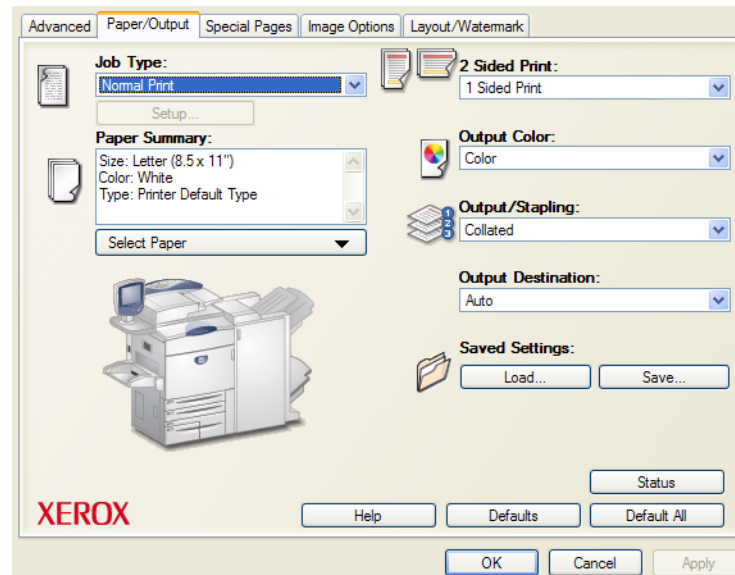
Advanced | Paper/Output | Special Pages | Image Options | Layout/Watermark

Job Type:
Normal Print
Setup...

Paper Summary:
Size: Letter (8.5 x 11")
Color: White
Type: Printer Default Type

Select Paper

2 Sided Print:
1 Sided Print

Output Color:
Color

Output/Stapling:
Collated

Output Destination:
Auto

Saved Settings:
Load...
Save...

Status

XEROX

Help
Defaults
Default All

OK
Cancel
Apply